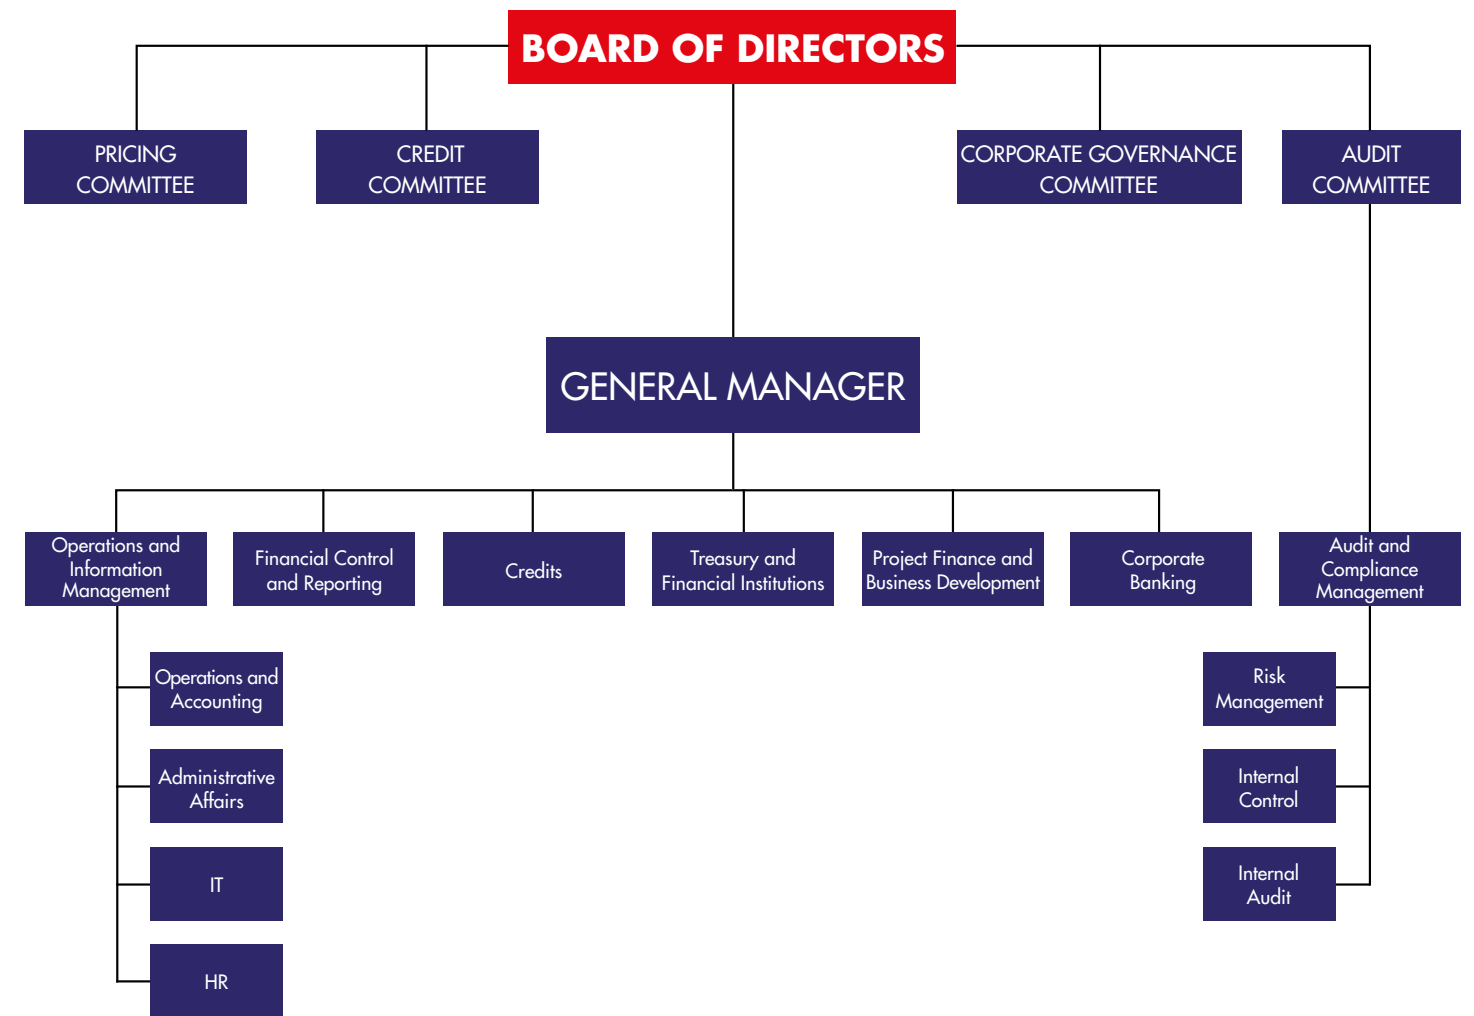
BOARD OF DIRECTORS

PRICING COMMITTEE

CREDIT COMMITTEE

CORPORATE GOVERNANCE COMMITTEE

AUDIT COMMITTEE

GENERAL MANAGER

Operations and Information Management

Financial Control and Reporting

Credits

Treasury and Financial Institutions

Project Finance and Business Development

Corporate Banking

Audit and Compliance Management

Operations and Accounting

Administrative Affairs

IT

HR

Risk Management

Internal Control

Internal Audit